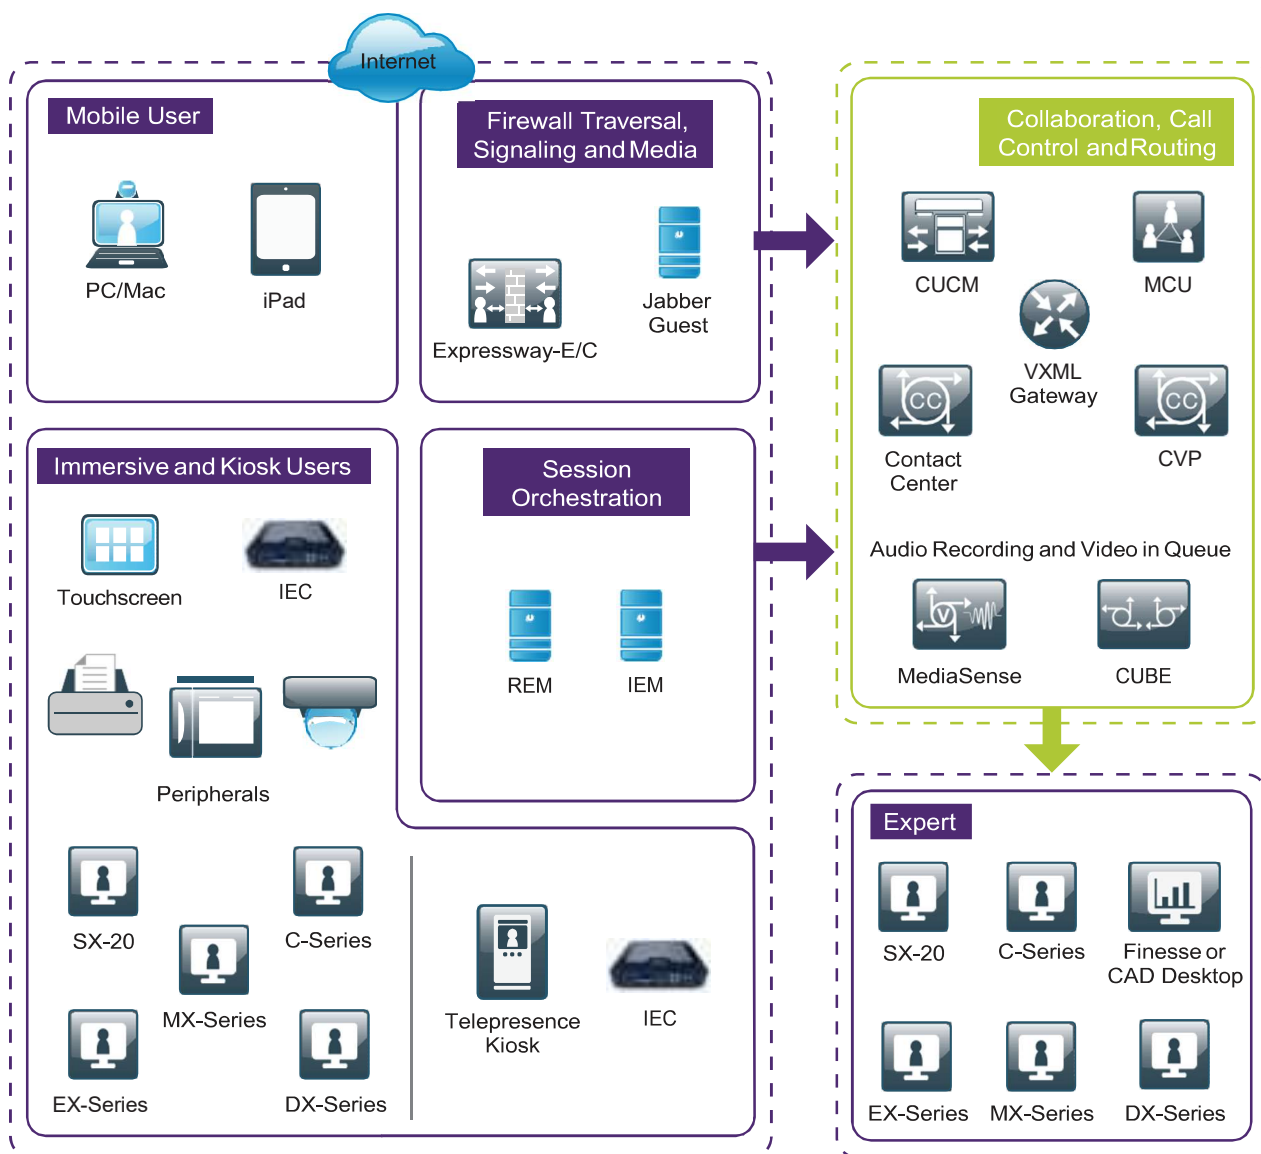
Internet

Mobile User

PC/Mac

iPad

Firewall Traversal, Signaling and Media

Expressway-E/C

Jabber Guest

Collaboration, Call Control and Routing

CUCM

MCU

VXML Gateway

Contact Center

CVP

Audio Recording and Video in Queue

MediaSense

CUBE

Immersive and Kiosk Users

Touchscreen

IEC

Peripherals

Session Orchestration

REM

IEM

SX-20

C-Series

MX-Series

EX-Series

DX-Series

Telepresence Kiosk

IEC

Expert

SX-20

C-Series

Finesse or CAD Desktop

EX-Series

MX-Series

DX-Series